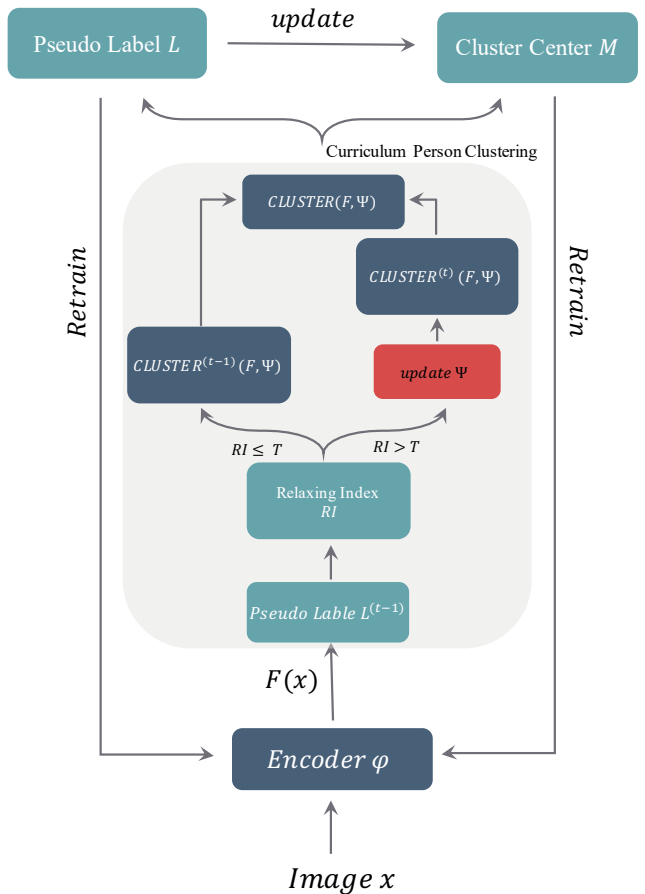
Pseudo Label $L$

$update$

Cluster Center $M$

Curriculum Person Clustering

$Retrain$

$CLUSTER(F, \Psi)$

$CLUSTER^{(t)}(F, \Psi)$

$CLUSTER^{(t-1)}(F, \Psi)$

$update\ \Psi$

$RI \leq T$

$RI > T$

Relaxing Index $RI$

$Pseudo\ Lable\ L^{(t-1)}$

$Retrain$

$F(x)$

$Encoder\ \varphi$

$Image\ x$